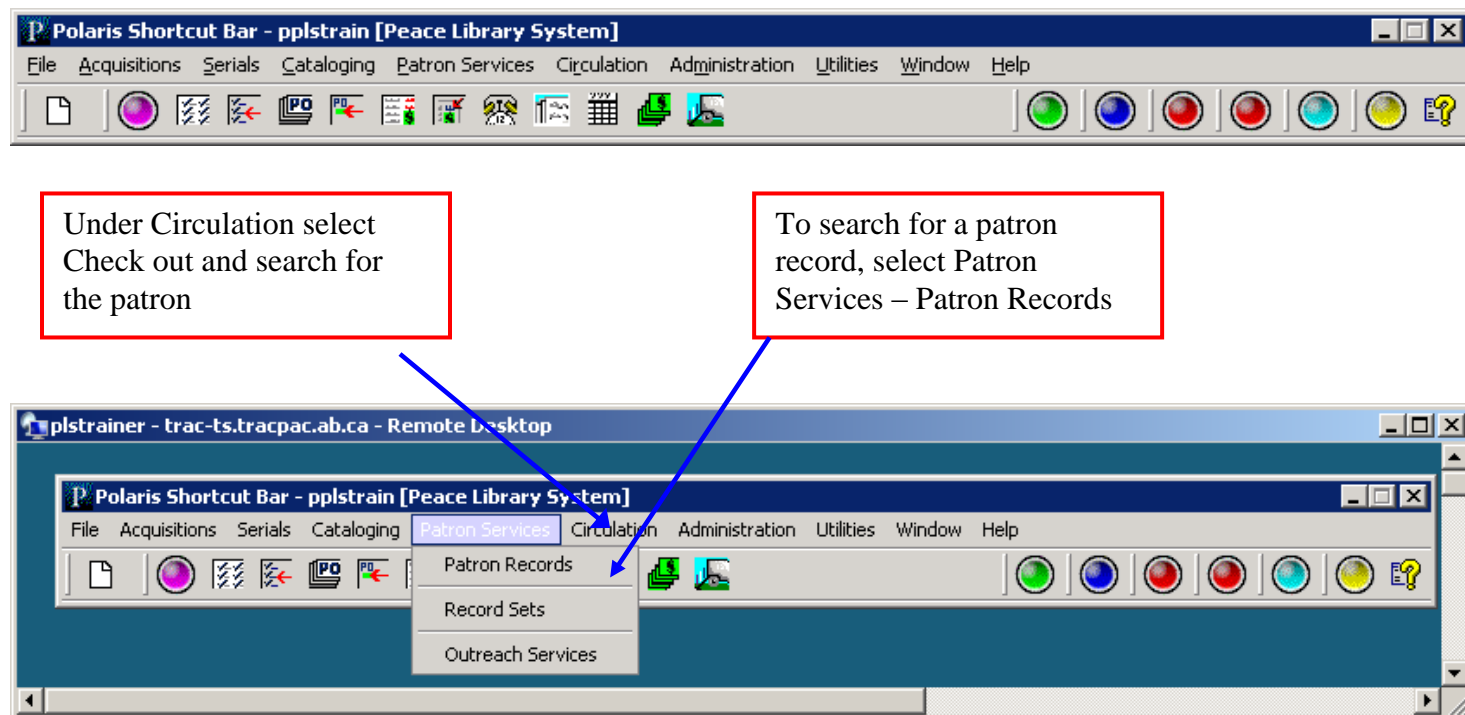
Polaris Shortcut Bar - pplstrain [Peace Library System]

File Acquisitions Serials Cataloging Patron Services Circulation Administration Utilities Window Help

PO

Under Circulation select Check out and search for the patron

To search for a patron record, select Patron Services – Patron Records

plstrainer - trac-ts.tracpac.ab.ca - Remote Desktop

Polaris Shortcut Bar - pplstrain [Peace Library System]

File Acquisitions Serials Cataloging Patron Services Circulation Administration Utilities Window Help

PO

Patron Records

Record Sets

Outreach Services